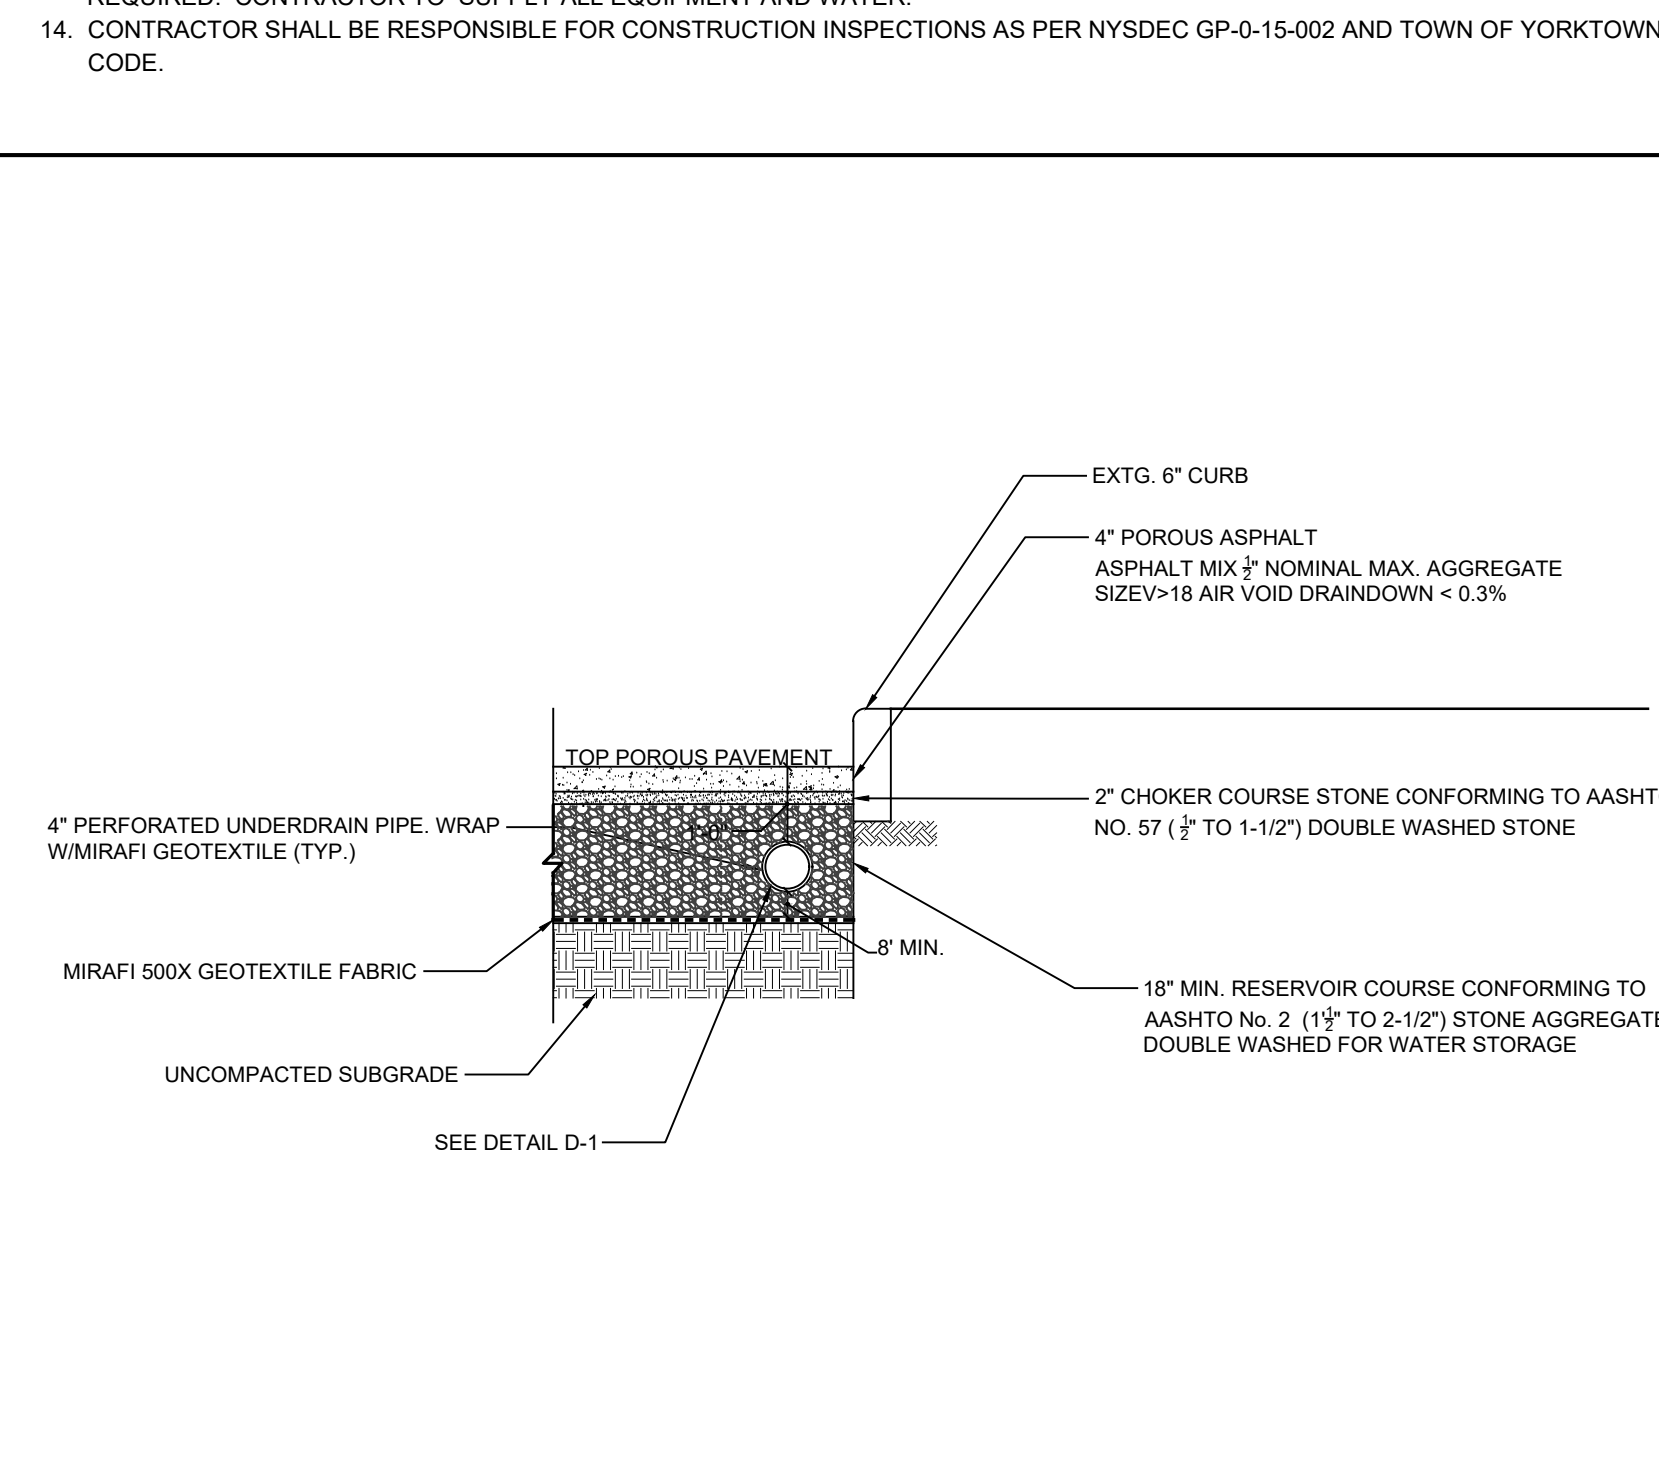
REQUIRED. CONTRACTOR TO SUPPLY ALL EQUIPMENT AND WATER.

14. CONTRACTOR SHALL BE RESPONSIBLE FOR CONSTRUCTION INSPECTIONS AS PER NYSDEC GP-0-15-002 AND TOWN OF YORKTOWN CODE.

EXTG. 6" CURB

4" POROUS ASPHALT
ASPHALT MIX $\frac{1}{2}$" NOMINAL MAX. AGGREGATE SIZEV>18 AIR VOID DRAINDOWN < 0.3%

TOP POROUS PAVEMENT

2" CHOKER COURSE STONE CONFORMING TO AASHT
NO. 57 ( $\frac{1}{2}$" TO 1-1/2") DOUBLE WASHED STONE

4" PERFORATED UNDERDRAIN PIPE. WRAP W/MIRAFI GEOTEXTILE (TYP.)

1'-0"

8' MIN.

MIRAFI 500X GEOTEXTILE FABRIC

18" MIN. RESERVOIR COURSE CONFORMING TO AASHTO No. 2 (1$\frac{1}{2}$" TO 2-1/2") STONE AGGREGATE DOUBLE WASHED FOR WATER STORAGE

UNCOMPACTED SUBGRADE

SEE DETAIL D-1